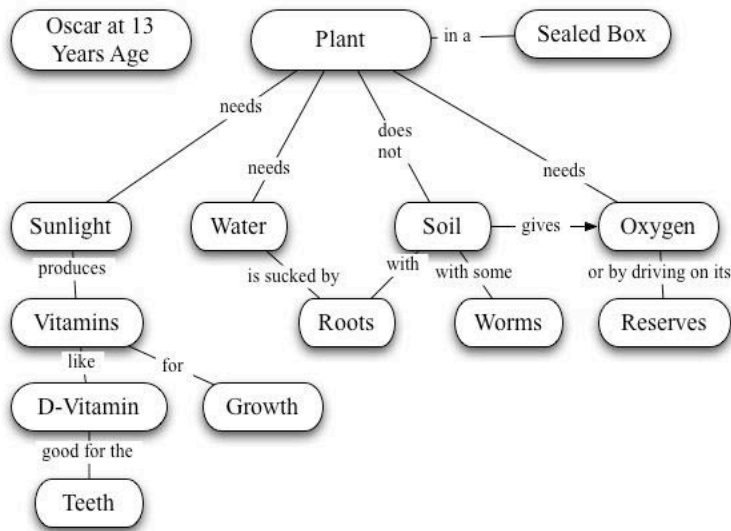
Oscar at 13 Years Age

Plant

in a

Sealed Box

needs

needs

does not

needs

Sunlight

Water

Soil

gives

Oxygen

produces

is sucked by

with

with some

or by driving on its

Vitamins

Roots

Worms

Reserves

like

for

D-Vitamin

Growth

good for the

Teeth